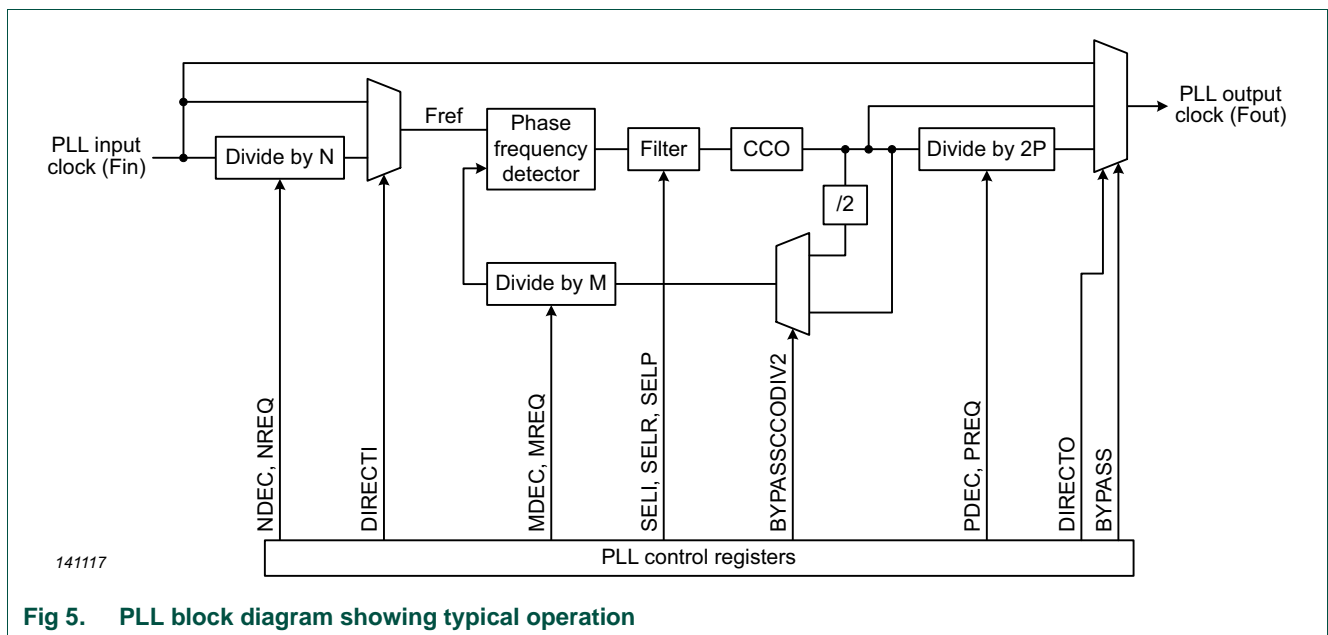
PLL input clock (Fin)

Divide by N

Fref

Phase frequency detector

Filter

CCO

Divide by 2P

PLL output clock (Fout)

/2

Divide by M

NDEC, NREQ

DIRECTI

MDEC, MREQ

SELI, SELR, SELP

BYPASSCCODIV2

PDEC, PREQ

DIRECTO

BYPASS

141117

PLL control registers

**Fig 5. PLL block diagram showing typical operation**